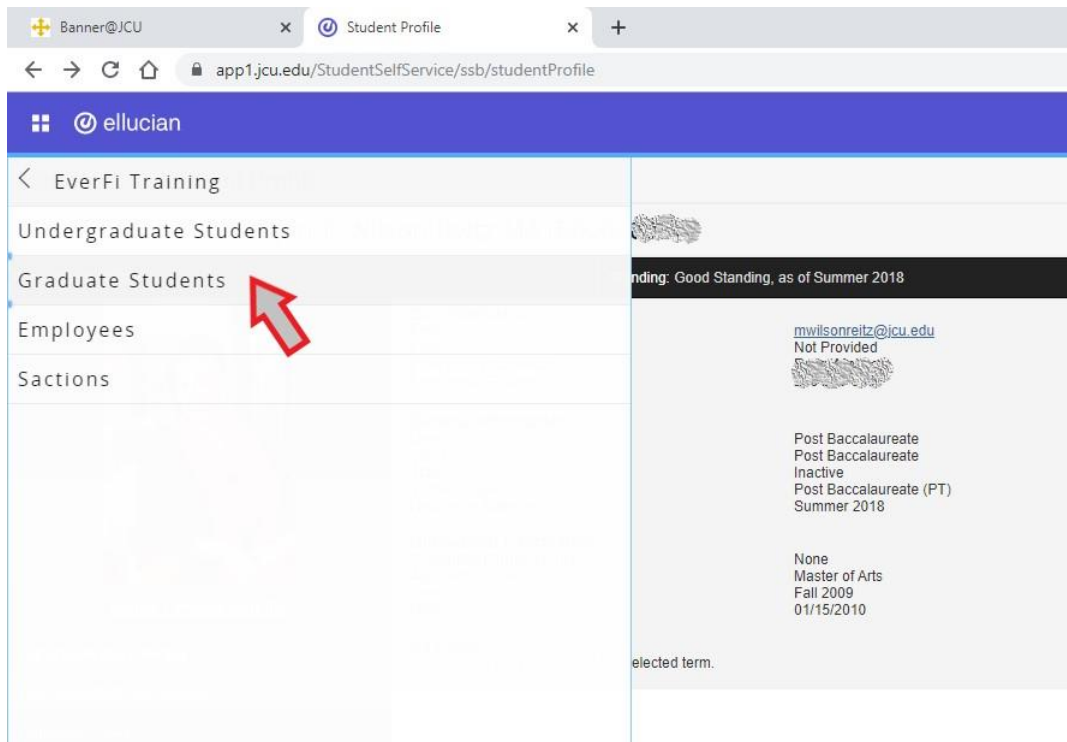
Banner@JCU ×
Student Profile ×
+
app1.jcu.edu/StudentSelfService/ssb/studentProfile

ellucian

< EverFi Training
Undergraduate Students
Graduate Students
Employees
Sactions

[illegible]nding: Good Standing, as of Summer 2018

mwilsonreitz@jcu.edu
Not Provided
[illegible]

Post Baccalaureate
Post Baccalaureate
Inactive
Post Baccalaureate (PT)
Summer 2018

None
Master of Arts
Fall 2009
01/15/2010

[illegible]elected term.